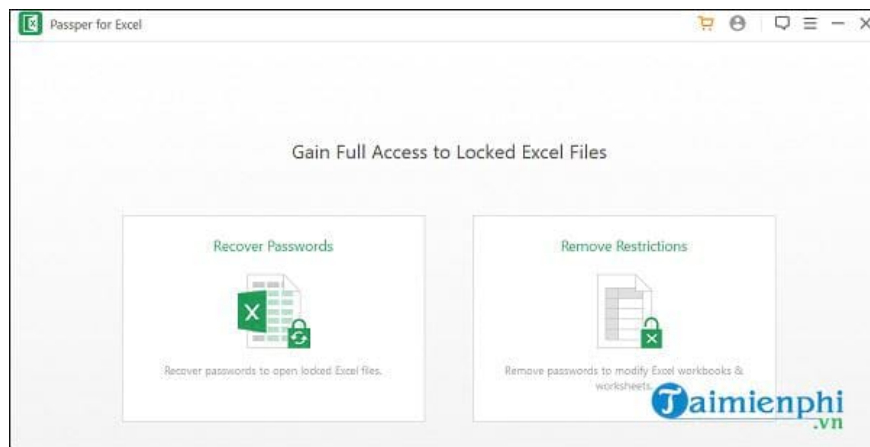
Passper for Excel

Gain Full Access to Locked Excel Files

Recover Passwords

X

Recover passwords to open locked Excel files.

Remove Restrictions

Remove passwords to modify Excel workbooks & worksheets.

Taimienphi
.vn